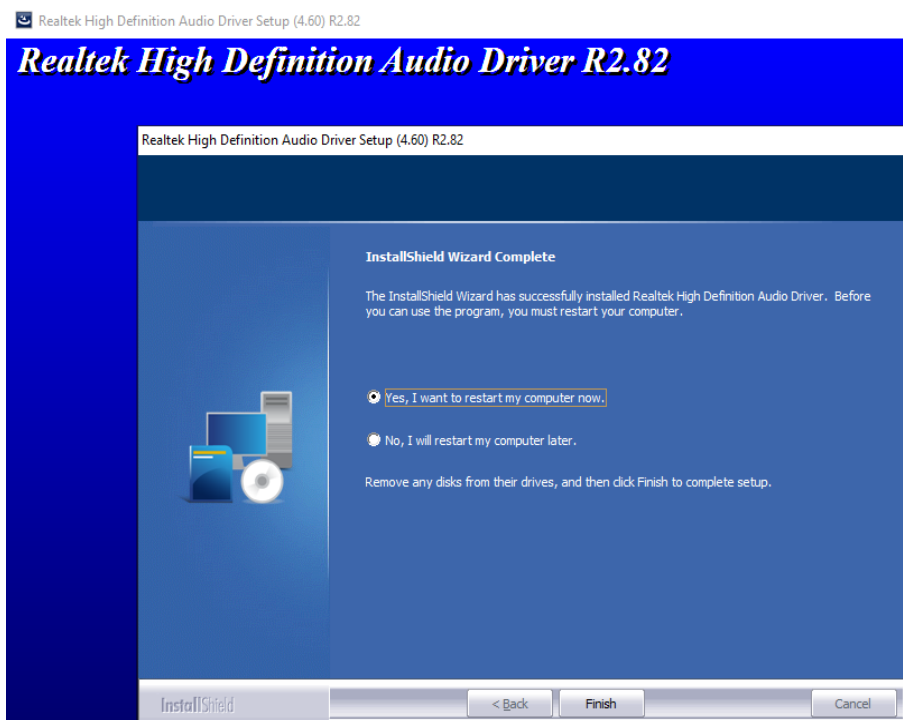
Realtek High Definition Audio Driver Setup (4.60) R2.82

Realtek High Definition Audio Driver R2.82

Realtek High Definition Audio Driver Setup (4.60) R2.82

InstallShield Wizard Complete

The InstallShield Wizard has successfully installed Realtek High Definition Audio Driver. Before you can use the program, you must restart your computer.

Yes, I want to restart my computer now.

No, I will restart my computer later.

Remove any disks from their drives, and then click Finish to complete setup.

InstallShield

< Back

Finish

Cancel